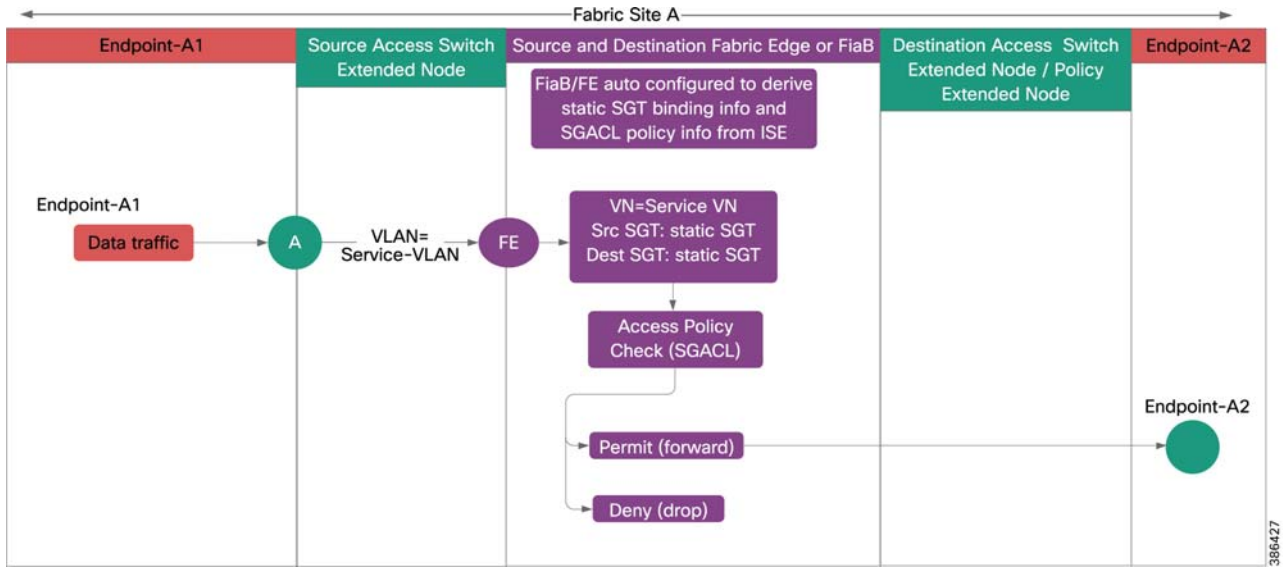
Fabric Site A

Endpoint-A1

Source Access Switch Extended Node

Source and Destination Fabric Edge or FiaB

Destination Access Switch Extended Node / Policy Extended Node

Endpoint-A2

FiaB/FE auto configured to derive static SGT binding info and SGACL policy info from ISE

Endpoint-A1

Data traffic

A

VLAN= Service-VLAN

FE

VN=Service VN
Src SGT: static SGT
Dest SGT: static SGT

Access Policy Check (SGACL)

Endpoint-A2

Permit (forward)

Deny (drop)

386427